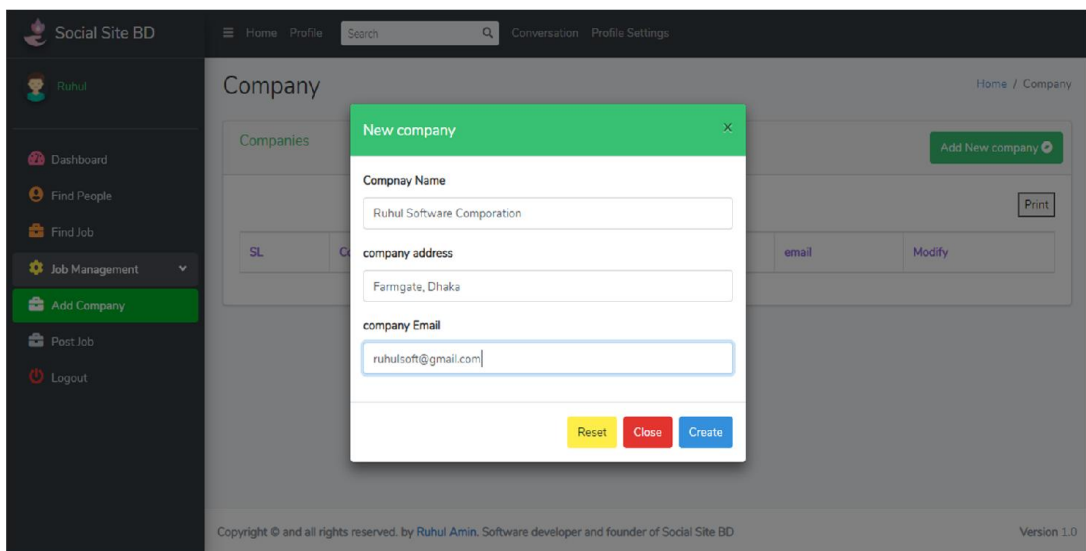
Social Site BD

Home Profile Search Conversation Profile Settings

Ruhul

Dashboard
Find People
Find Job
Job Management
Add Company
Post Job
Logout

Company

Home / Company

Companies

Add New company

Print

| SL | Co | email | Modify |
|---|---|---|---|

New company ×

Compnay Name
Ruhul Software Comporation

company address
Farmgate, Dhaka

company Email
ruhulsoft@gmail.com

Reset Close Create

Copyright © and all rights reserved. by Ruhul Amin. Software developer and founder of Social Site BD

Version 1.0